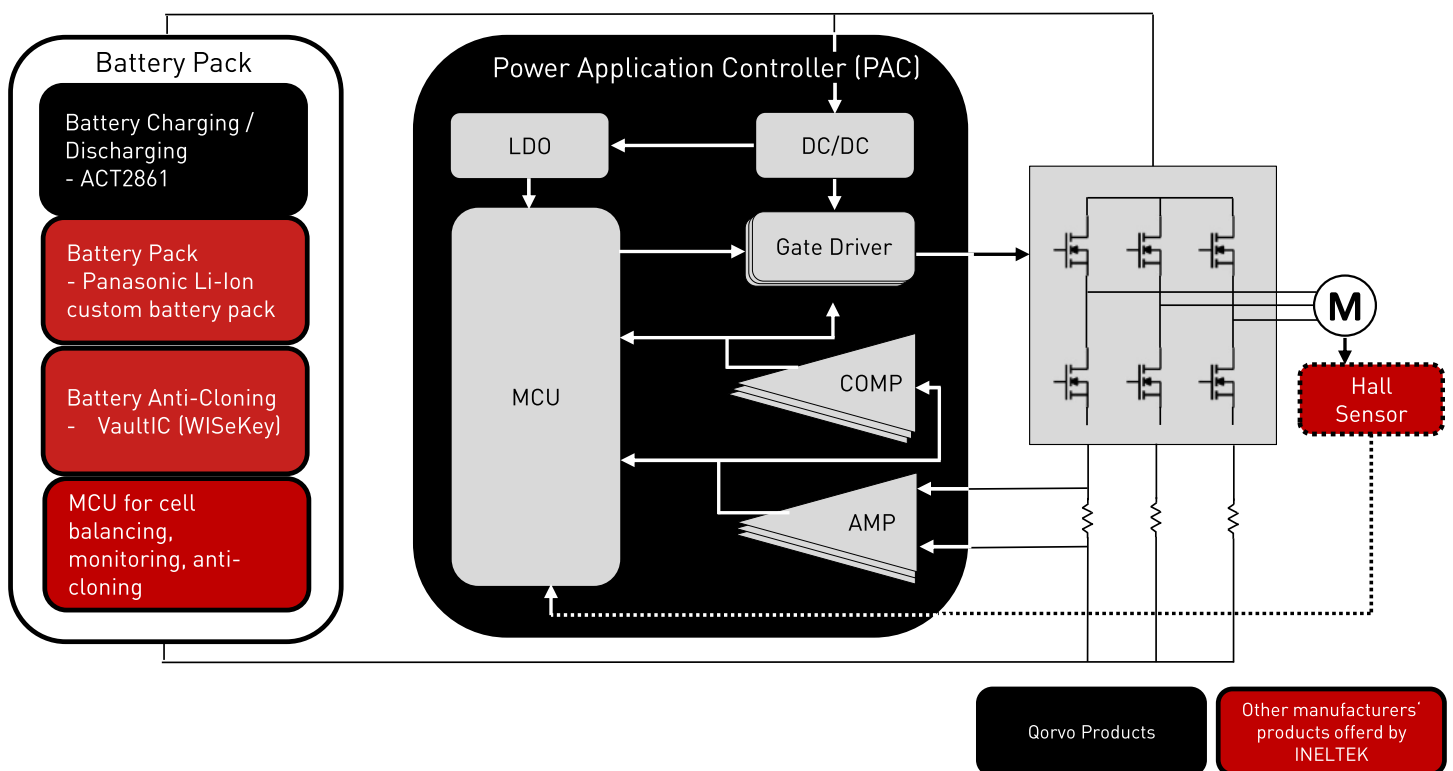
Battery Pack

Battery Charging / Discharging
- ACT2861

Battery Pack
- Panasonic Li-Ion custom battery pack

Battery Anti-Cloning
- VaultIC (WISeKey)

MCU for cell balancing, monitoring, anti-cloning

Power Application Controller (PAC)

LDO

DC/DC

MCU

Gate Driver

COMP

AMP

M

Hall Sensor

Qorvo Products

Other manufacturers' products offerd by INELTEK